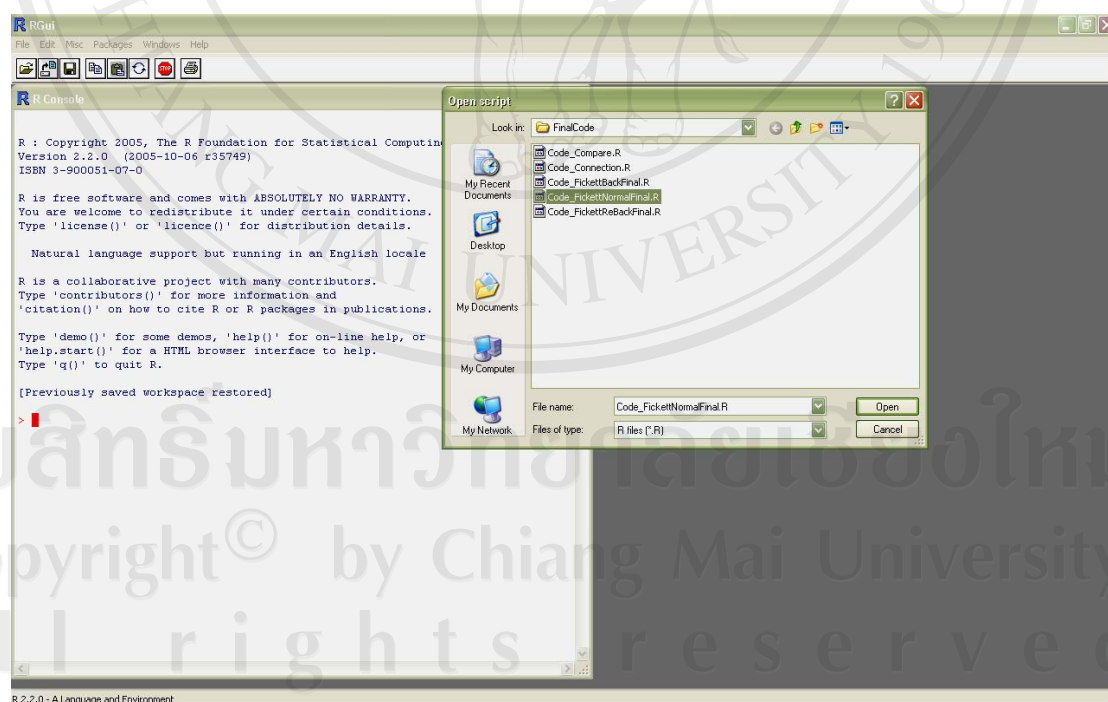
RGui
File Edit Misc Packages Windows Help

R Console

R : Copyright 2005, The R Foundation for Statistical Computin
Version 2.2.0 (2005-10-06 r35749)
ISBN 3-900051-07-0

R is free software and comes with ABSOLUTELY NO WARRANTY.
You are welcome to redistribute it under certain conditions.
Type 'license()' or 'licence()' for distribution details.

Natural language support but running in an English locale

R is a collaborative project with many contributors.
Type 'contributors()' for more information and
'citation()' on how to cite R or R packages in publications.

Type 'demo()' for some demos, 'help()' for on-line help, or
'help.start()' for a HTML browser interface to help.
Type 'q()' to quit R.

[Previously saved workspace restored]

>

Open script

Look in: FinalCode

My Recent Documents
Desktop
My Documents
My Computer
My Network

Code_Compare.R
Code_Connection.R
Code_FickettBackFinal.R
Code_FickettNormalFinal.R
Code_FickettReBackFinal.R

File name: Code_FickettNormalFinal.R
Files of type: R files (*.R)
Open
Cancel

ลิขสิทธิ์มหาวิทยาลัยเชียงใหม่
Copyright© by Chiang Mai University
All rights reserved

R 2.2.0 - A Language and Environment